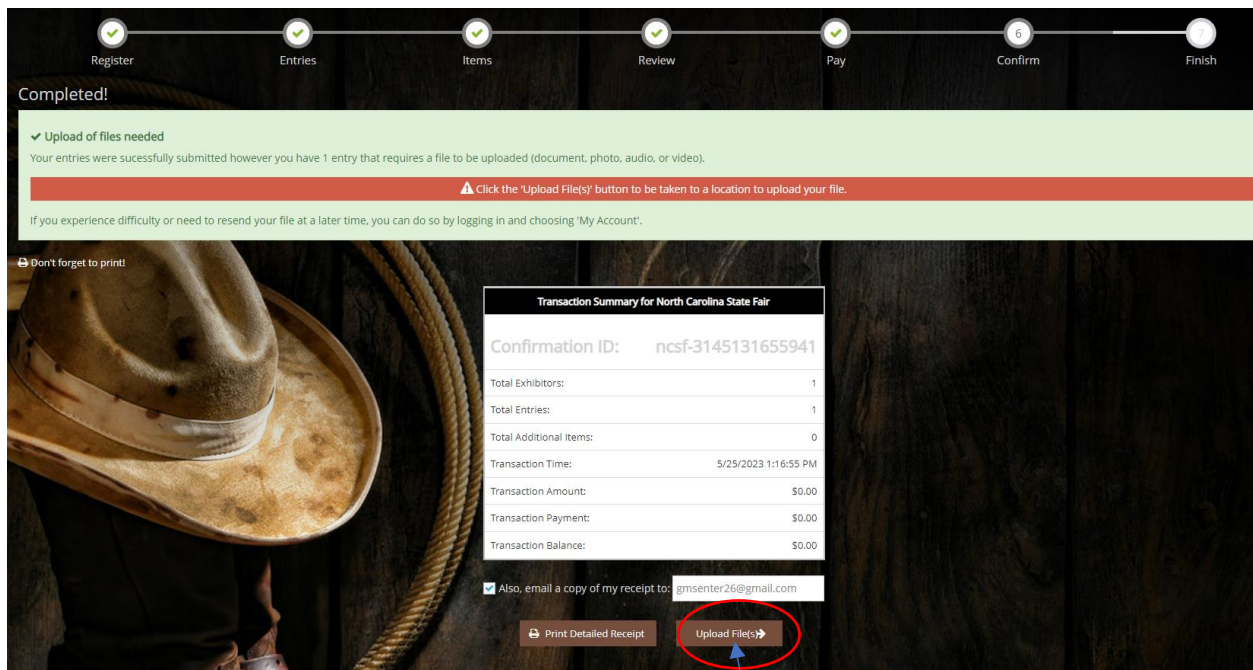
Register Entries Items Review Pay 6 Confirm 7 Finish

Completed!

✔ Upload of files needed

Your entries were sucessfully submitted however you have 1 entry that requires a file to be uploaded (document, photo, audio, or video).

Click the 'Upload File(s)' button to be taken to a location to upload your file.

If you experience difficulty or need to resend your file at a later time, you can do so by logging in and choosing 'My Account'.

Don't forget to print!

Transaction Summary for North Carolina State Fair

Confirmation ID: ncsf-3145131655941

| | |
|---|---|
| Total Exhibitors: | 1 |
| Total Entries: | 1 |
| Total Additional Items: | 0 |
| Transaction Time: | 5/25/2023 1:16:55 PM |
| Transaction Amount: | \$0.00 |
| Transaction Payment: | \$0.00 |
| Transaction Balance: | \$0.00 |

Also, email a copy of my receipt to: gmsenter26@gmail.com

Print Detailed Receipt

Upload File(s)